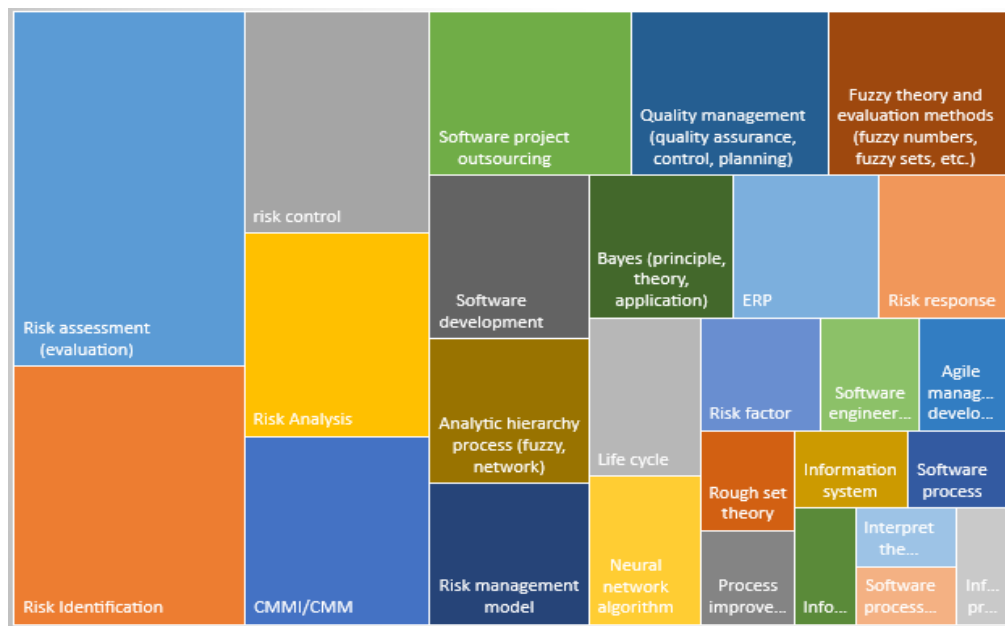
Risk assessment (evaluation)

Risk Identification

risk control

Risk Analysis

CMMI/CMM

Software project outsourcing

Software development

Analytic hierarchy process (fuzzy, network)

Risk management model

Quality management (quality assurance, control, planning)

Fuzzy theory and evaluation methods (fuzzy numbers, fuzzy sets, etc.)

Bayes (principle, theory, application)

ERP

Risk response

Life cycle

Neural network algorithm

Risk factor

Rough set theory

Process improve...

Software engineer...

Agile manag... develo...

Information system

Software process

Info...

Interpret the...

Software process...

Inf... pr...